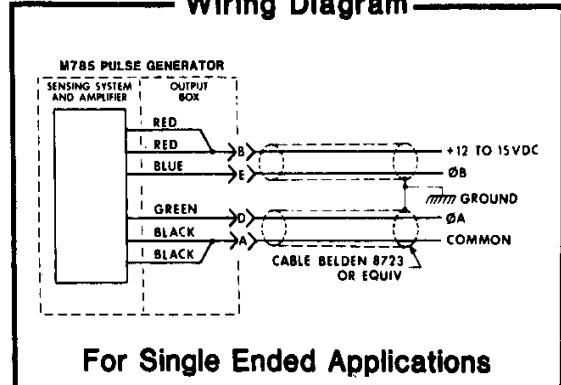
Wiring Diagram

M785 PULSE GENERATOR

SENSING SYSTEM AND AMPLIFIER

OUTPUT BOX

RED

RED

BLUE

GREEN

BLACK

BLACK

B

E

D

A

+12 TO 15VDC

ØB

GROUND

ØA

COMMON

CABLE BELDEN 8723 OR EQUIV

For Single Ended Applications